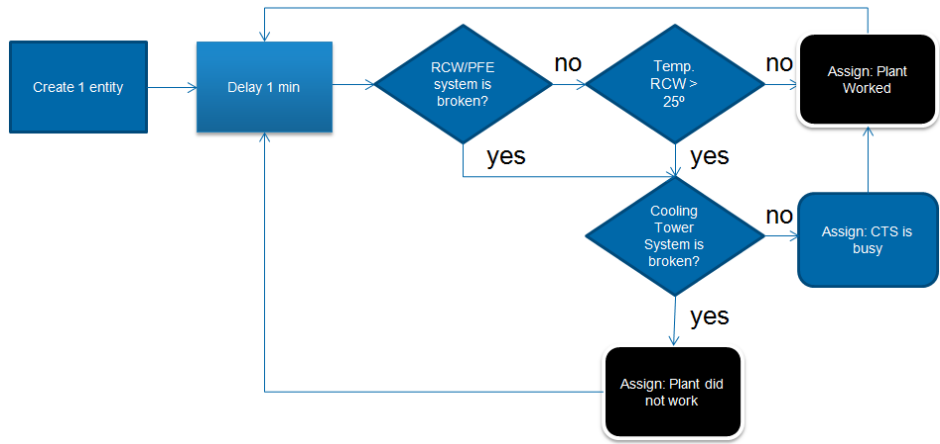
Create 1 entity

Delay 1 min

RCW/PFE system is broken?

no

Temp. RCW > 25º

no

Assign: Plant Worked

yes

yes

Cooling Tower System is broken?

no

Assign: CTS is busy

yes

Assign: Plant did not work